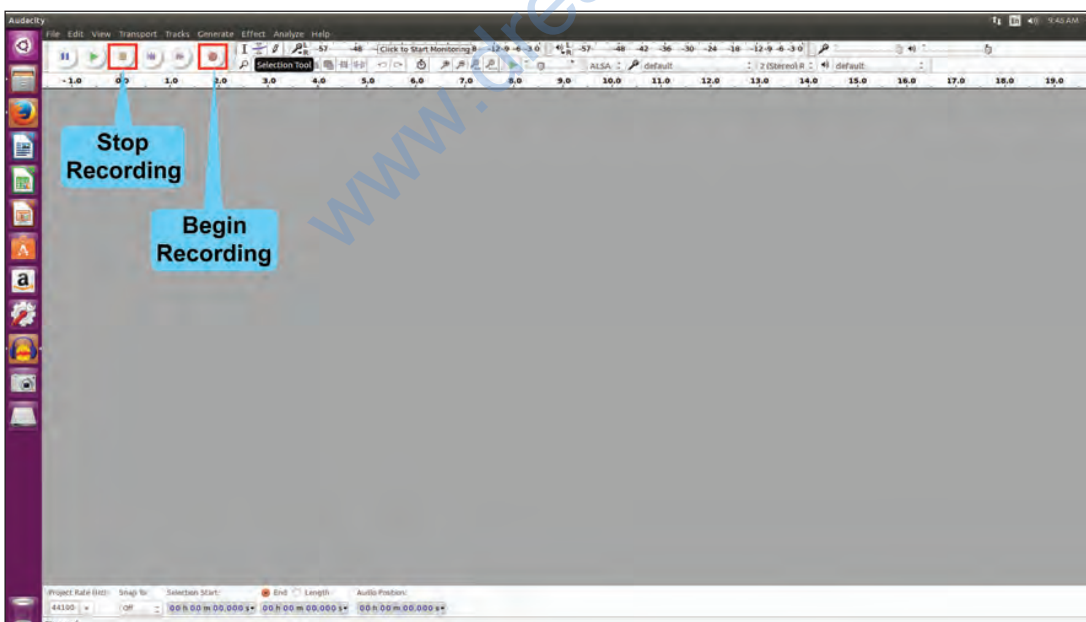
Audacity

9:45 AM

File Edit View Transport Tracks Generate Effect Analyze Help

-57 -48 Click to Start Monitoring 8 -12 -9 -6 -3 0

-57 -48 -42 -36 -30 -24 -18 -12 -9 -6 -3 0

Selection Tool

ALSA default 2 (Stereo) R default

-1.0 0.0 1.0 2.0 3.0 4.0 5.0 6.0 7.0 8.0 9.0 10.0 11.0 12.0 13.0 14.0 15.0 16.0 17.0 18.0 19.0

Stop Recording

Begin Recording

www.dreamtechpress.com

Project Rate (Hz): Snap To: Selection Start: End Length Audio Position:

44100 Off 00 h 00 m 00.000 s 00 h 00 m 00.000 s 00 h 00 m 00.000 s